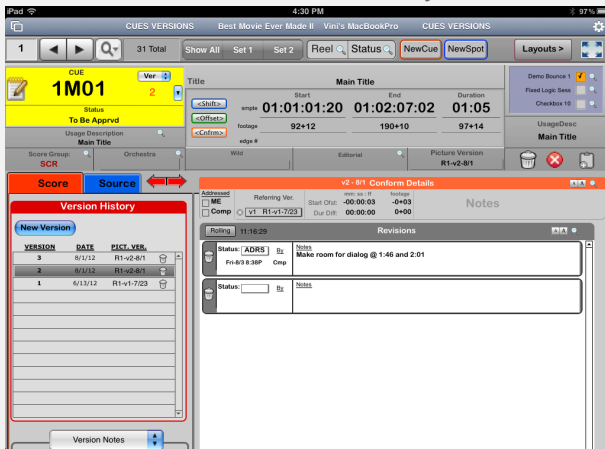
iPad
4:30 PM
97%
CUES VERSIONS
Best Movie Ever Made II
Vini's MacBookPro
CUES VERSIONS
1
31 Total
Show All
Set 1
Set 2
Reel
Status
NewCue
NewSpot
Layouts >
CUE
Ver
1M01
2
Status
To Be Apprvd
Title
Main Title
Start
End
Duration
<Shift>
smpte
01:01:01:20
01:02:07:02
01:05
<Offset>
footage
92+12
190+10
97+14
<Cnfrm>
edge #
Usage Description
Main Title
Demo Bounce 1
Fixed Logic Sess
Checkbox 10
UsageDesc
Main Title
Score Group:
SCR
Orchestra
Wild
Editorial
Picture Version
R1-v2-8/1
Score
Source
Version History
New Version
| VERSION | DATE | PICT. VER. |
|---|---|---|
| 3 | 8/1/12 | R1-v2-8/1 |
| 2 | 8/1/12 | R1-v2-8/1 |
| 1 | 6/13/12 | R1-v1-7/23 |
Version Notes
v2 - 8/1 Conform Details
Addressed
ME
Comp
Referring Ver.
v1 R1-v1-7/23
smc: ss : ff
footage
Start Ofst:
-00:00:03
-0+03
Dur Diff:
00:00:00
+0+00
Notes
Rolling
11:16:29
Revisions
Status:
ADRS
By
Fri-8/3 8:38P
Cmp
Notes
Make room for dialog @ 1:46 and 2:01
Status:
By
Notes